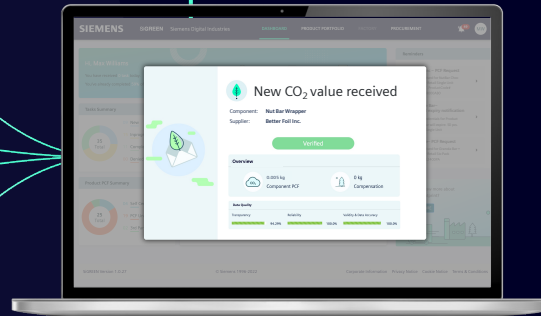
SIEMENS SIGREEN Siemens Digital Industries DASHBOARD PRODUCT PORTFOLIO PROCUREMENT

New $CO_2$ value received

Component: Nut Bar Wrapper
Supplier: Better Foil Inc.

Verified

Overview

0.0015 kg
Component PCF

0 kg
Compensation

Data Quality
Transparency 94.29%
Reliability 100.0%
Validity & Data Accuracy 100.0%

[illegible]

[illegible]